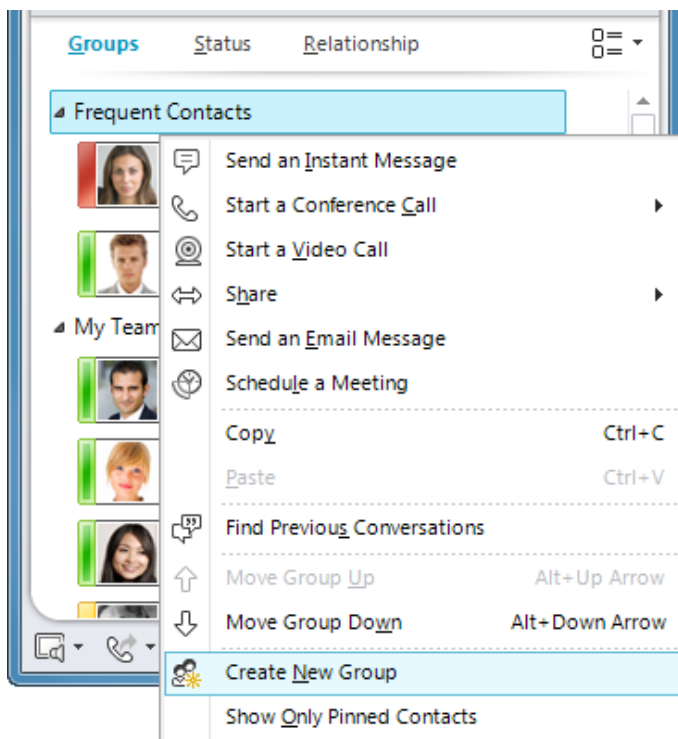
Groups Status Relationship

Frequent Contacts

My Team

Send an Instant Message
Start a Conference Call
Start a Video Call
Share
Send an Email Message
Schedule a Meeting
Copy Ctrl+C
Paste Ctrl+V
Find Previous Conversations
Move Group Up Alt+Up Arrow
Move Group Down Alt+Down Arrow
Create New Group
Show Only Pinned Contacts